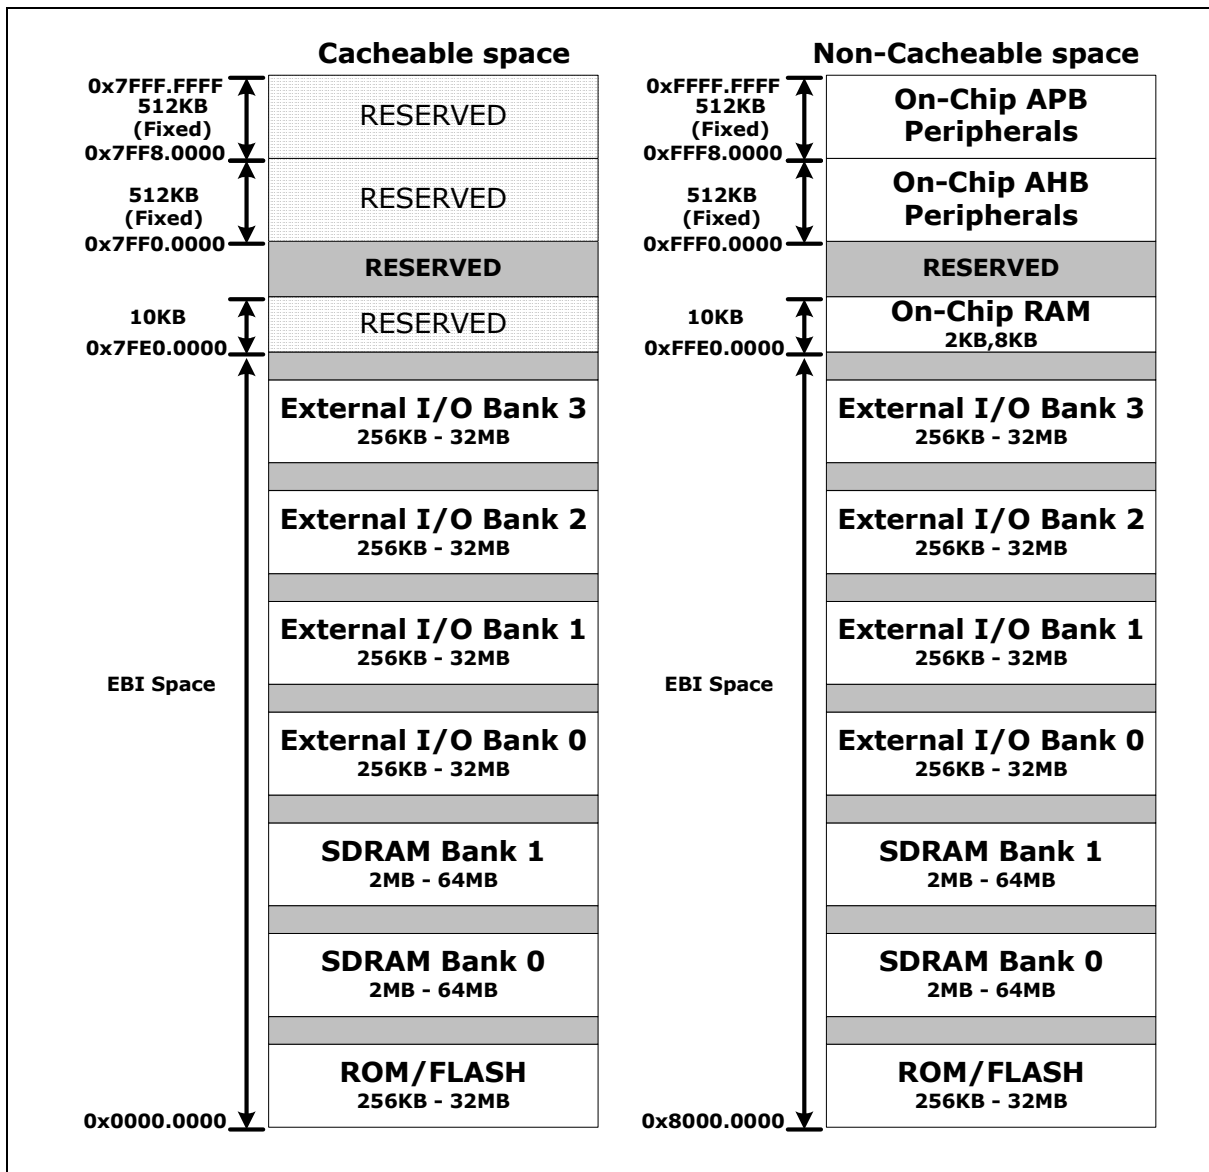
Cacheable space

0x7FFF.FFFF
512KB
(Fixed)
0x7FF8.0000

RESERVED

512KB
(Fixed)
0x7FF0.0000

RESERVED

RESERVED

10KB
0x7FE0.0000

RESERVED

External I/O Bank 3
256KB - 32MB

External I/O Bank 2
256KB - 32MB

External I/O Bank 1
256KB - 32MB

EBI Space

External I/O Bank 0
256KB - 32MB

SDRAM Bank 1
2MB - 64MB

SDRAM Bank 0
2MB - 64MB

ROM/FLASH
256KB - 32MB

0x0000.0000

Non-Cacheable space

0xFFFF.FFFF
512KB
(Fixed)
0xFFF8.0000

On-Chip APB Peripherals

512KB
(Fixed)
0xFFF0.0000

On-Chip AHB Peripherals

RESERVED

10KB
0xFFE0.0000

On-Chip RAM
2KB,8KB

External I/O Bank 3
256KB - 32MB

External I/O Bank 2
256KB - 32MB

External I/O Bank 1
256KB - 32MB

EBI Space

External I/O Bank 0
256KB - 32MB

SDRAM Bank 1
2MB - 64MB

SDRAM Bank 0
2MB - 64MB

ROM/FLASH
256KB - 32MB

0x8000.0000